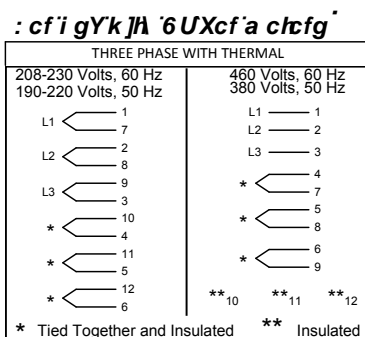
: cf'i gY'k]H\ '6 UXcf'a chcfg˙

THREE PHASE WITH THERMAL

208-230 Volts, 60 Hz
190-220 Volts, 50 Hz

L1 1 7
L2 2 8
L3 9 3
* 10 4
* 11 5
* 12 6

460 Volts, 60 Hz
380 Volts, 50 Hz

L1 1
L2 2
L3 3
* 4 7
* 5 8
* 6 9
**10 **11 **12

* Tied Together and Insulated ** Insulated